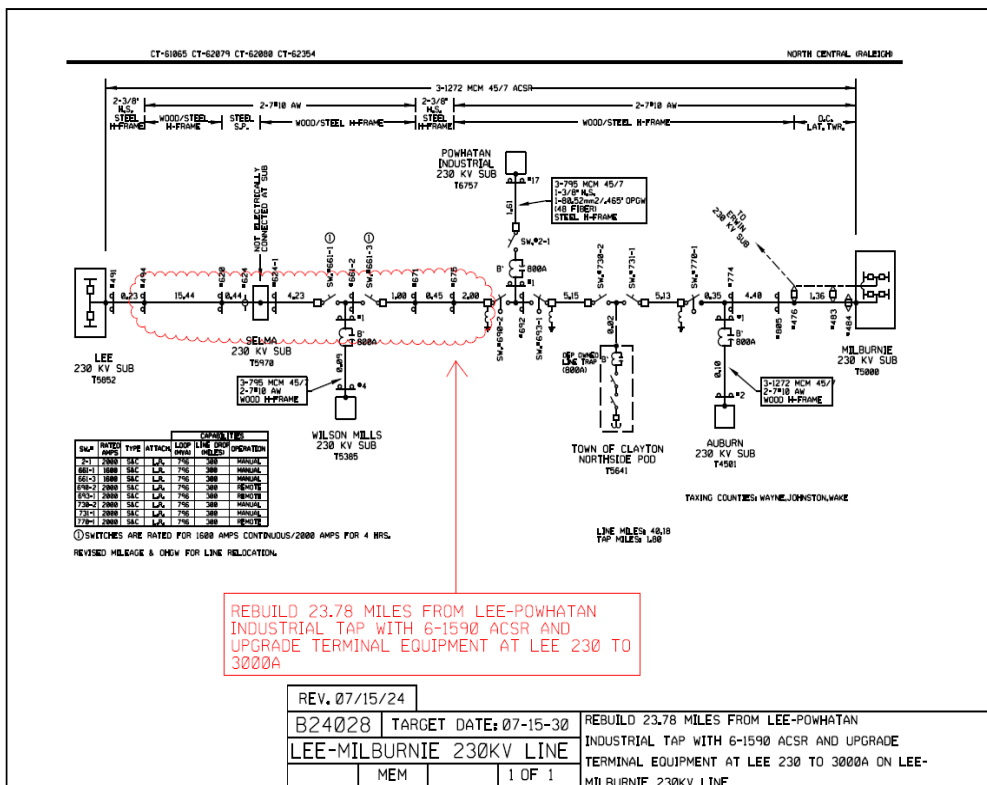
CT-61065 CT-62079 CT-62080 CT-62354

NORTH CENTRAL (RALEIGH)

3-1272 MCM 45/7 ACSR

2-3/8" H.S. STEEL H-FRAME

WOOD/STEEL H-FRAME

2-7#10 AW

STEEL S.P.

WOOD/STEEL H-FRAME

2-3/8" H.S. STEEL H-FRAME

2-7#10 AW

WOOD/STEEL H-FRAME

D.C. LAT. TWR.

POWHATAN INDUSTRIAL 230 KV SUB T6757

#17

3-795 MCM 45/7 1-3/8" H.S. 1-80.52mm2/.465" OPGW (48 FIBER) STEEL H-FRAME

1.61

SW.#2-1

800A

8'

#1

TO ERWIN 230 KV SUB

NOT ELECTRICALLY CONNECTED AT SUB

#491 #494 #620 #624 #624-1 #668-2 #671 #675

0.23 15.44 0.44 4.23 1.00 0.45 2.00

SW.#661-1 SW.#661-3

SW.#690-2 SW.#692 SW.#693-1

5.15 SW.#730-2 SW.#731-1 5.13 SW.#770-1 #774 0.35 4.40 1.36

#805 #476 #483 #484

LEE 230 KV SUB T5852

SELMA 230 KV SUB T5970

8' 800A

0.89

#4

3-795 MCM 45/7 2-7#10 AW WOOD H-FRAME

WILSON MILLS 230 KV SUB T5385

0.02

8' DEP OWNED LINE TAP (800A)

TOWN OF CLAYTON NORTHSIDE POD T5641

8' 800A

0.10

#2

3-1272 MCM 45/7 2-7#10 AW WOOD H-FRAME

AUBURN 230 KV SUB T4501

MILBURNIE 230 KV SUB T5000

TAXING COUNTIES: WAYNE,JOHNSTON,WAKE

| SW.# | RATED AMPS | TYPE | ATTACH | CAPABILITIES LOOP (MVA) | LINE DROP (MILES) | OPERATION |
|---|---|---|---|---|---|---|
| 2-1 | 2000 | SAC | L.P. | 796 | 300 | MANUAL |
| 661-1 | 1600 | SAC | L.P. | 796 | 300 | MANUAL |
| 661-3 | 1600 | SAC | L.P. | 796 | 300 | MANUAL |
| 690-2 | 2000 | SAC | L.P. | 796 | 300 | REMOTE |
| 693-1 | 2000 | SAC | L.P. | 796 | 300 | REMOTE |
| 730-2 | 2000 | SAC | L.P. | 796 | 300 | MANUAL |
| 731-1 | 2000 | SAC | L.P. | 796 | 300 | MANUAL |
| 770-1 | 2000 | SAC | L.P. | 796 | 300 | REMOTE |

① SWITCHES ARE RATED FOR 1600 AMPS CONTINUOUS/2000 AMPS FOR 4 HRS.

REVISED MILEAGE & OHGW FOR LINE RELOCATION.

LINE MILES: 40.18
TAP MILES: 1.80

REBUILD 23.78 MILES FROM LEE-POWHATAN INDUSTRIAL TAP WITH 6-1590 ACSR AND UPGRADE TERMINAL EQUIPMENT AT LEE 230 TO 3000A

REV. 07/15/24

B24028 TARGET DATE: 07-15-30

LEE-MILBURNIE 230KV LINE

MEM | 1 OF 1

REBUILD 23.78 MILES FROM LEE-POWHATAN INDUSTRIAL TAP WITH 6-1590 ACSR AND UPGRADE TERMINAL EQUIPMENT AT LEE 230 TO 3000A ON LEE-MILBURNIE 230KV LINE